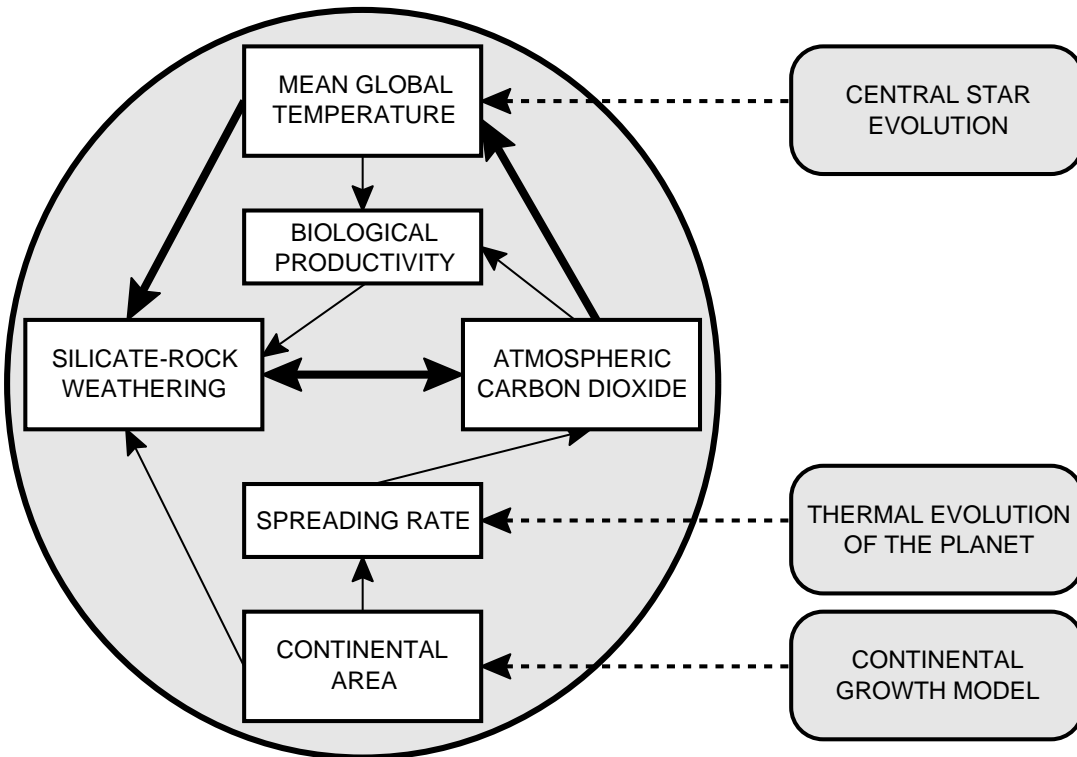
MEAN GLOBAL TEMPERATURE

CENTRAL STAR EVOLUTION

BIOLOGICAL PRODUCTIVITY

SILICATE-ROCK WEATHERING

ATMOSPHERIC CARBON DIOXIDE

SPREADING RATE

THERMAL EVOLUTION OF THE PLANET

CONTINENTAL AREA

CONTINENTAL GROWTH MODEL